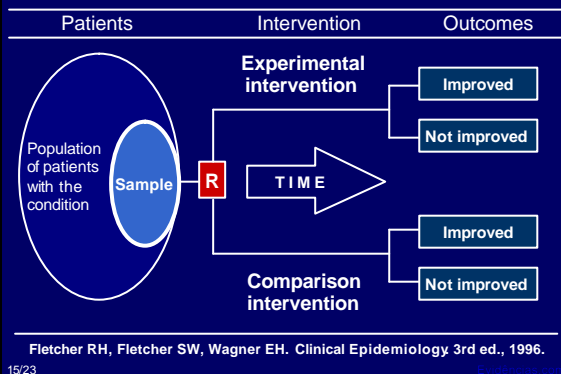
Patients Intervention Outcomes

Experimental intervention

Improved

Not improved

Population of patients with the condition

Sample

R

TIME

Improved

Not improved

Comparison intervention

Fletcher RH, Fletcher SW, Wagner EH. Clinical Epidemiology. 3rd ed., 1996.

15/23